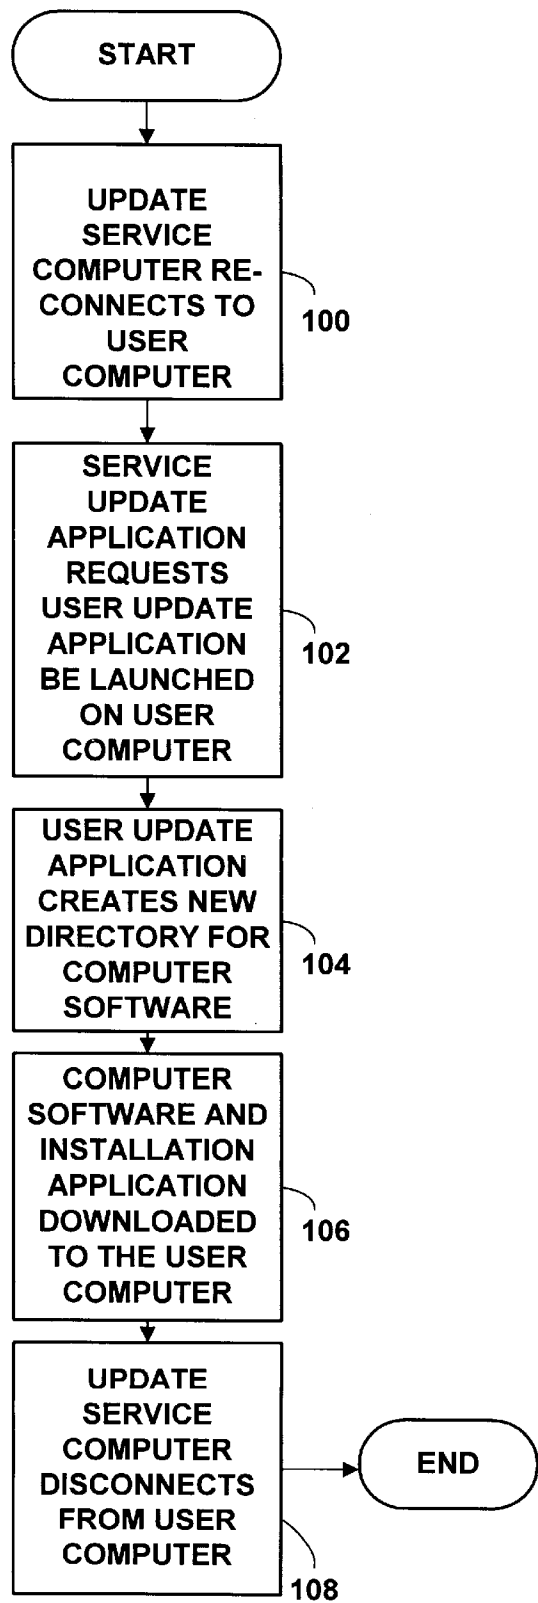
START

UPDATE SERVICE COMPUTER RECONNECTS TO USER COMPUTER

100

SERVICE UPDATE APPLICATION REQUESTS USER UPDATE APPLICATION BE LAUNCHED ON USER COMPUTER

102

USER UPDATE APPLICATION CREATES NEW DIRECTORY FOR COMPUTER SOFTWARE

104

COMPUTER SOFTWARE AND INSTALLATION APPLICATION DOWNLOADED TO THE USER COMPUTER

106

UPDATE SERVICE COMPUTER DISCONNECTS FROM USER COMPUTER

END

108